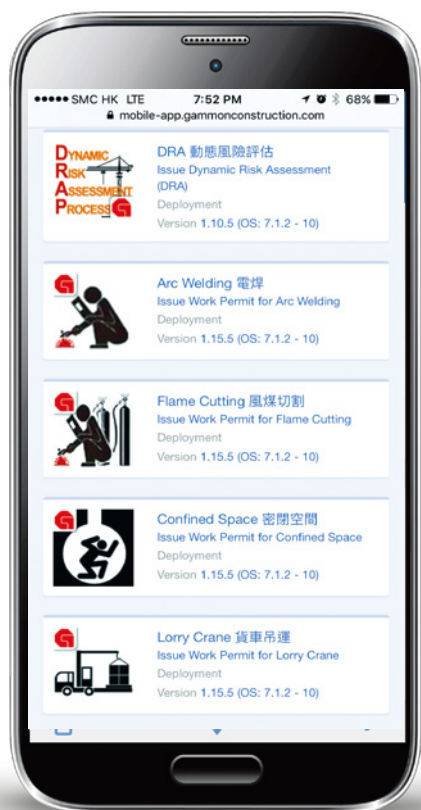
●●●●● SMC HK LTE 7:52 PM 68%
mobile-app.gammonconstruction.com

DYNAMIC RISK ASSESSMENT PROCESS

DRA 動態風險評估
Issue Dynamic Risk Assessment (DRA)
Deployment
Version 1.10.5 (OS: 7.1.2 - 10)

Arc Welding 電焊
Issue Work Permit for Arc Welding
Deployment
Version 1.15.5 (OS: 7.1.2 - 10)

Flame Cutting 風煤切割
Issue Work Permit for Flame Cutting
Deployment
Version 1.15.5 (OS: 7.1.2 - 10)

Confined Space 密閉空間
Issue Work Permit for Confined Space
Deployment
Version 1.15.5 (OS: 7.1.2 - 10)

Lorry Crane 貨車吊運
Issue Work Permit for Lorry Crane
Deployment
Version 1.15.5 (OS: 7.1.2 - 10)